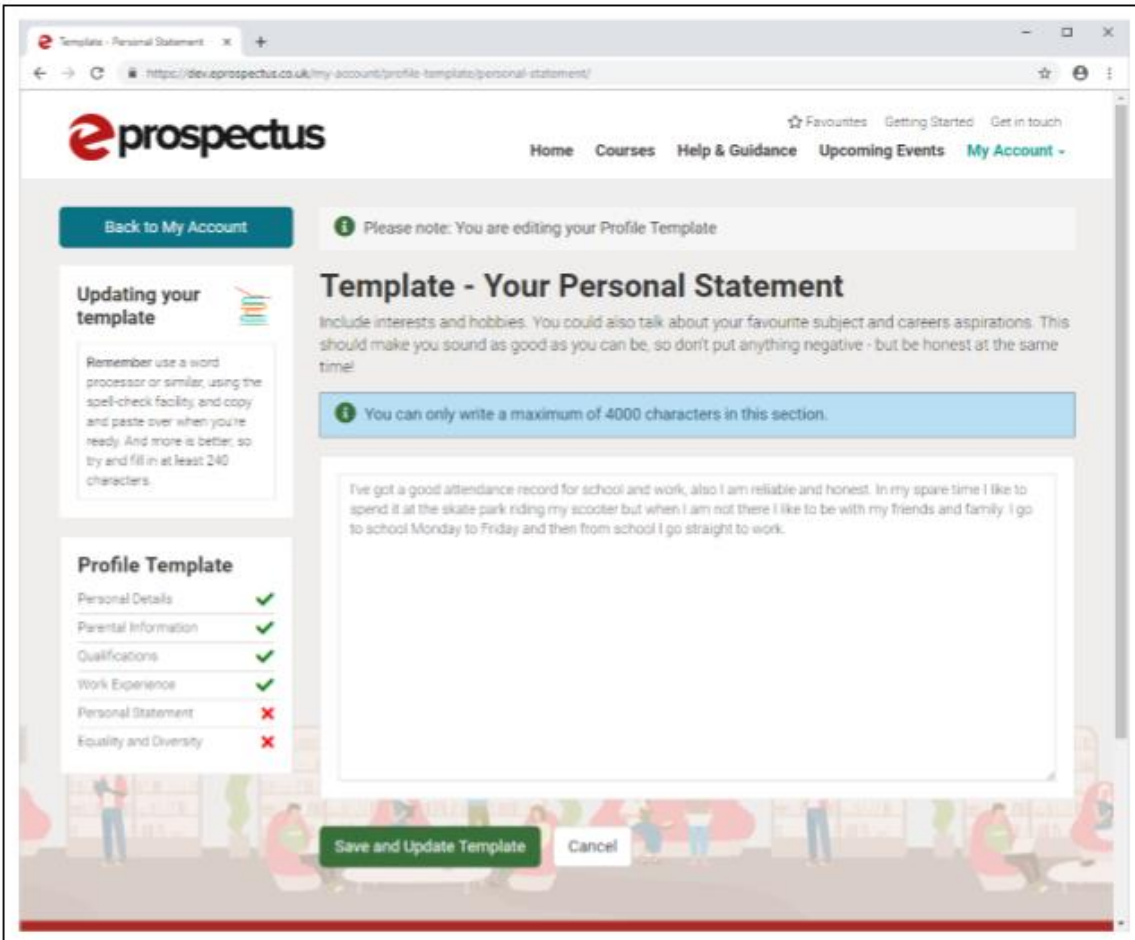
Template - Personal Statement ×

https://dev.eprospectus.co.uk/my-account/profile-template/personal-statement/

eprospectus

Favourites Getting Started Get in touch

Home Courses Help & Guidance Upcoming Events My Account

Back to My Account

Please note: You are editing your Profile Template

Updating your template

Remember use a word processor or similar, using the spell-check facility, and copy and paste over when you're ready. And more is better, so try and fill in at least 240 characters.

Template - Your Personal Statement

Include interests and hobbies. You could also talk about your favourite subject and careers aspirations. This should make you sound as good as you can be, so don't put anything negative - but be honest at the same time!

You can only write a maximum of 4000 characters in this section.

I've got a good attendance record for school and work, also I am reliable and honest. In my spare time I like to spend it at the skate park riding my scooter but when I am not there I like to be with my friends and family. I go to school Monday to Friday and then from school I go straight to work.

Profile Template

Personal Details ✓
Parental Information ✓
Qualifications ✓
Work Experience ✓
Personal Statement ✗
Equality and Diversity ✗

Save and Update Template

Cancel